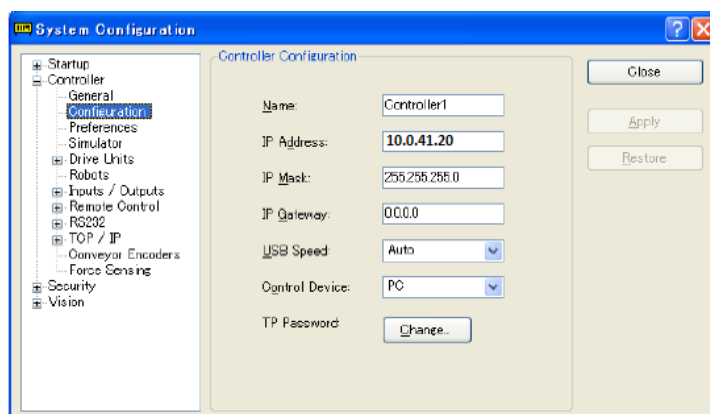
System Configuration

Startup
Controller
General
Configuration
Preferences
Simulator
Drive Units
Robots
Inputs / Outputs
Remote Control
RS232
TCP / IP
Conveyor Encoders
Force Sensing
Security
Vision

Controller Configuration

Name: Controller1
IP Address: 10.0.41.20
IP Mask: 255.255.255.0
IP Gateway: 0.0.0.0
USB Speed: Auto
Control Device: PC
TP Password Change..

Close
Apply
Restore